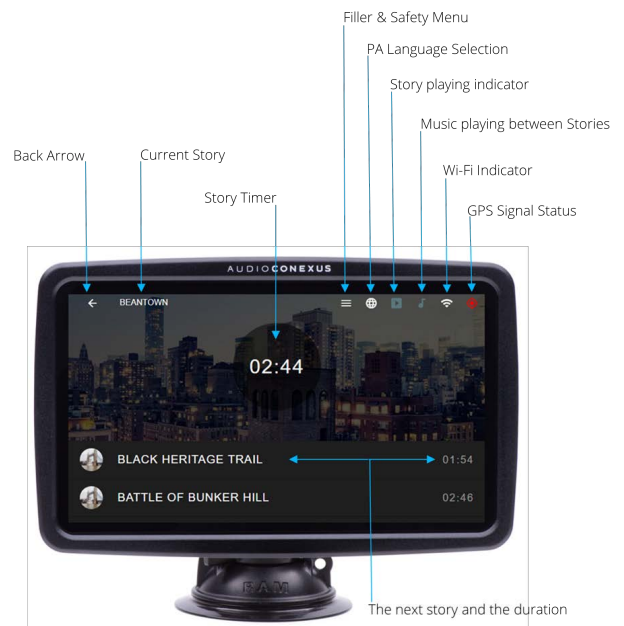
Filler & Safety Menu

PA Language Selection

Story playing indicator

Music playing between Stories

Back Arrow

Current Story

Wi-Fi Indicator

Story Timer

GPS Signal Status

AUDIOCONEXUS

←

BEANTOWN

02:44

BLACK HERITAGE TRAIL

01:54

BATTLE OF BUNKER HILL

02:46

RAM

The next story and the duration